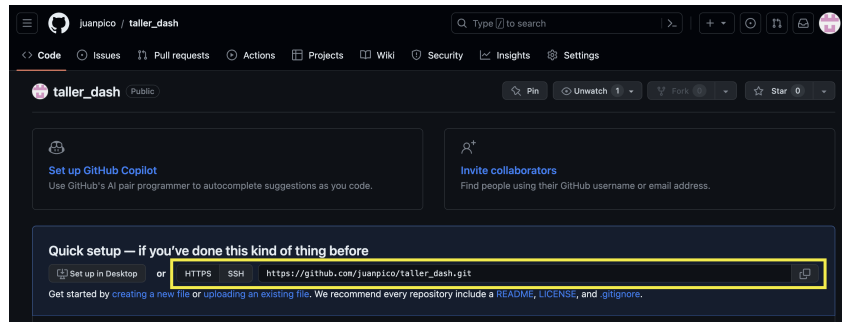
juanpico / taller_dash

Type / to search

Code Issues Pull requests Actions Projects Wiki Security Insights Settings

taller_dash Public

Pin Unwatch 1 Fork 0 Star 0

Set up GitHub Copilot
Use GitHub's AI pair programmer to autocomplete suggestions as you code.

Invite collaborators
Find people using their GitHub username or email address.

Quick setup — if you've done this kind of thing before

Set up in Desktop or HTTPS SSH https://github.com/juanpico/taller_dash.git

Get started by creating a new file or uploading an existing file. We recommend every repository include a README, LICENSE, and .gitignore.